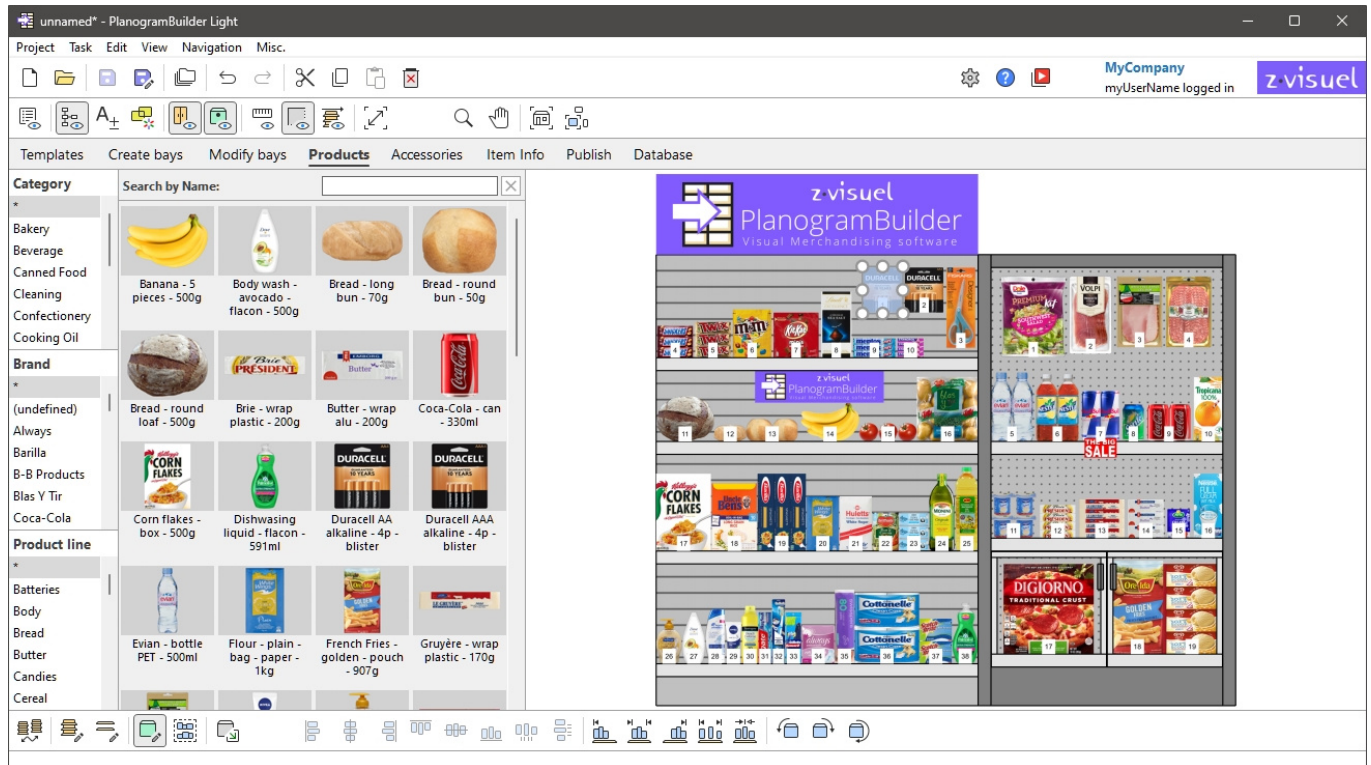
unnamed* - PlanogramBuilder Light

Project Task Edit View Navigation Misc.

MyCompany
myUserName logged in

z·visuel

Templates Create bays Modify bays Products Accessories Item Info Publish Database

Category
*
Bakery
Beverage
Canned Food
Cleaning
Confectionery
Cooking Oil

Brand
*
(undefined)
Always
Barilla
B-B Products
Blas Y Tir
Coca-Cola

Product line
*
Batteries
Body
Bread
Butter
Candies
Cereal

Search by Name:

Banana - 5 pieces - 500g
Body wash - avocado - flacon - 500g
Bread - long bun - 70g
Bread - round bun - 50g
Bread - round loaf - 500g
Brie - wrap plastic - 200g
Butter - wrap alu - 200g
Coca-Cola - can - 330ml
Corn flakes - box - 500g
Dishwasing liquid - flacon - 591ml
Duracell AA alkaline - 4p - blister
Duracell AAA alkaline - 4p - blister
Evian - bottle PET - 500ml
Flour - plain - bag - paper - 1kg
French Fries - golden - pouch - 907g
Gruyère - wrap plastic - 170g

z·visuel
PlanogramBuilder
Visual Merchandising software

1 2 3 4 5 6 7 8 9 10
11 12 13 14 15 16
17 18 19 20 21 22 23 24 25
26 27 28 29 30 31 32 33 34 35 36 37 38

1 2 3 4
5 6 7 8 9 10
THE BIG SALE
11 12 13 14 15 16
17 18 19

DIGIORNO
TRADITIONAL CRUST
CORN FLAKES
DURACELL
Cottonelle